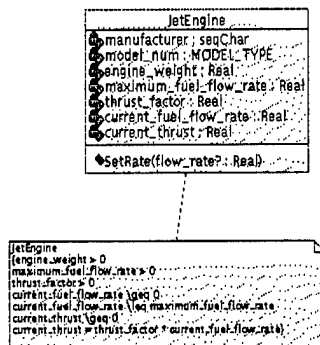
JetEngine

manufacturer : seqChar
model_num : MODEL_TYPE
engine_weight : Real
maximum_fuel_flow_rate : Real
thrust_factor : Real
current_fuel_flow_rate : Real
current_thrust : Real

SetRate(flow_rate? : Real)

JetEngine
(engine_weight > 0
maximum_fuel_flow_rate > 0
thrust_factor > 0
current_fuel_flow_rate \geq 0
current_fuel_flow_rate \leq maximum_fuel_flow_rate
current_thrust \geq 0
current_thrust = thrust_factor * current_fuel_flow_rate)